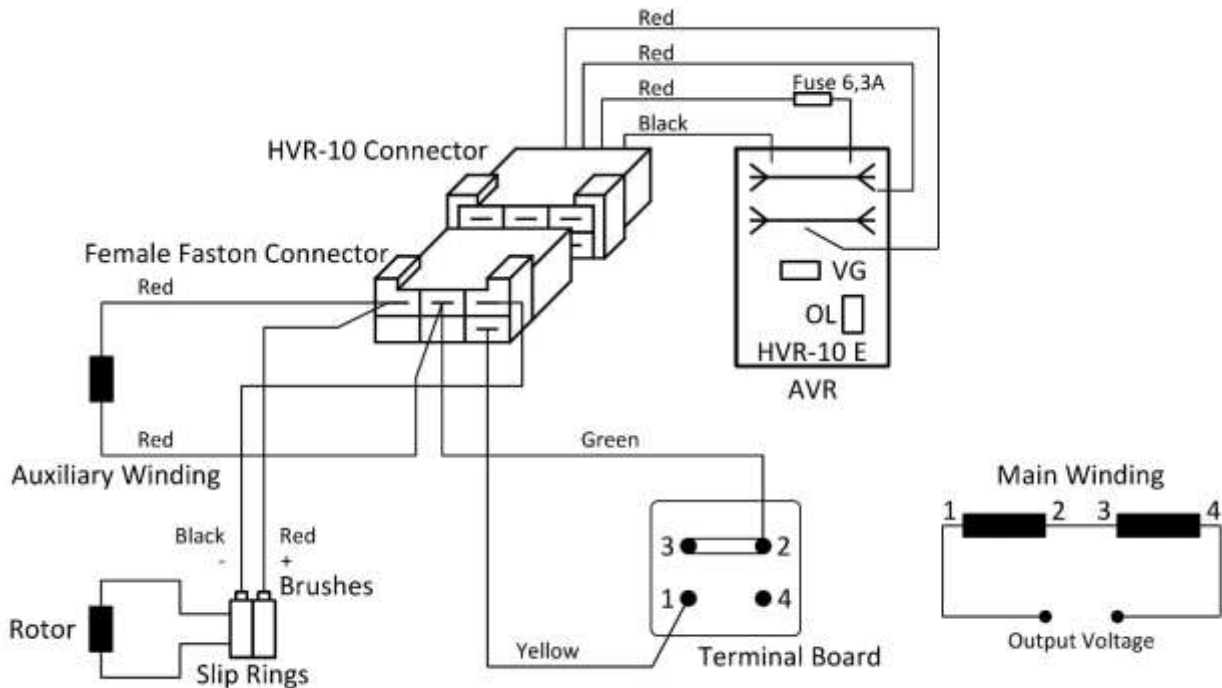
Red
Red
Red
Fuse 6,3A
Black
HVR-10 Connector
Female Faston Connector
Red
VG
OL
HVR-10 E
AVR
Red
Green
Auxiliary Winding
Main Winding
1 2 3 4
Black
-
Red
+
Brushes
3 2
1 4
Rotor
Slip Rings
Yellow
Terminal Board
Output Voltage